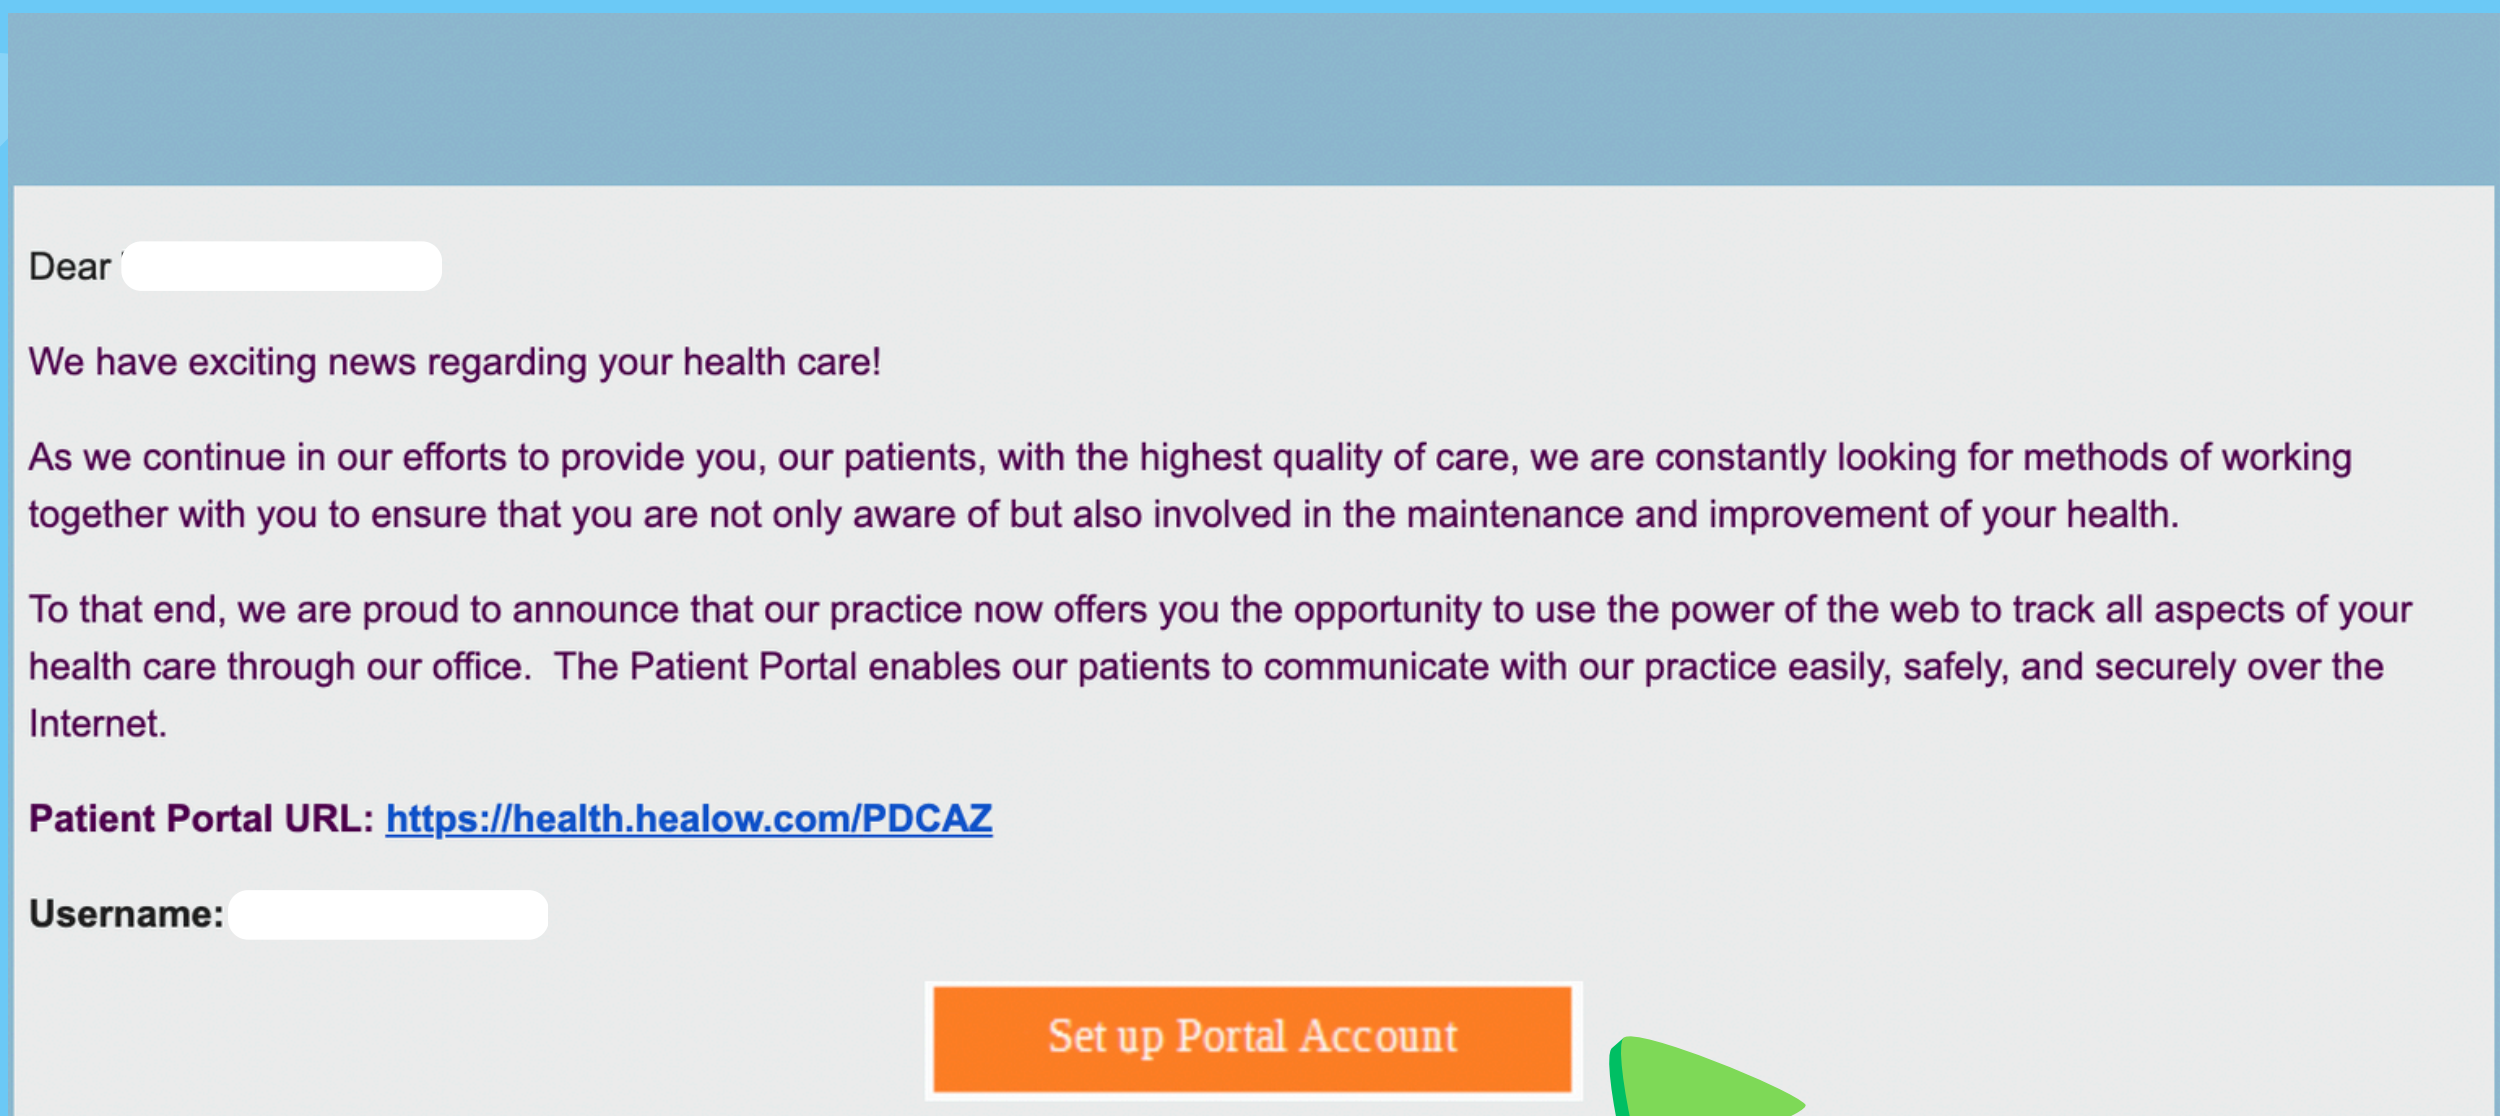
Dear

We have exciting news regarding your health care!

As we continue in our efforts to provide you, our patients, with the highest quality of care, we are constantly looking for methods of working together with you to ensure that you are not only aware of but also involved in the maintenance and improvement of your health.

To that end, we are proud to announce that our practice now offers you the opportunity to use the power of the web to track all aspects of your health care through our office. The Patient Portal enables our patients to communicate with our practice easily, safely, and securely over the Internet.

Patient Portal URL: https://health.healow.com/PDCAZ

Username:

Set up Portal Account